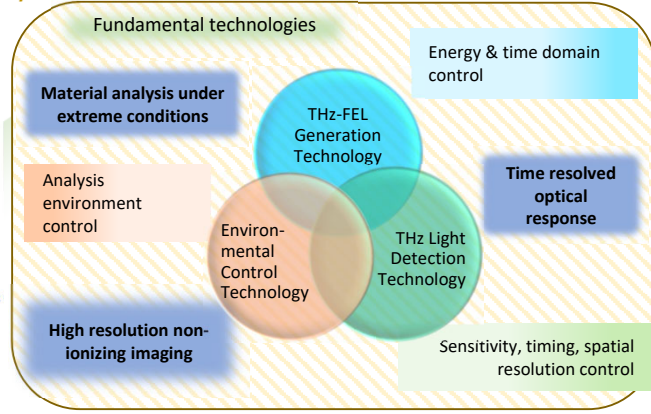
Fundamental technologies

Energy & time domain control

Material analysis under extreme conditions

THz-FEL Generation Technology

Analysis environment control

Time resolved optical response

Environmental Control Technology

THz Light Detection Technology

High resolution non-ionizing imaging

Sensitivity, timing, spatial resolution control